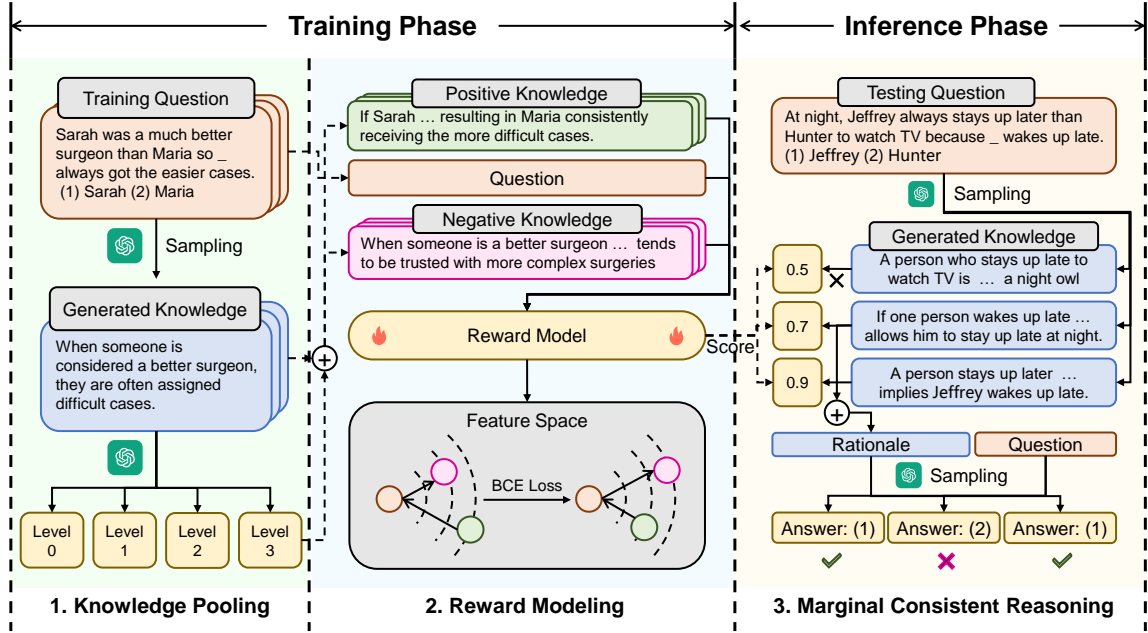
Training Phase

Inference Phase

Training Question

Sarah was a much better surgeon than Maria so _ always got the easier cases. (1) Sarah (2) Maria

Sampling

Generated Knowledge

When someone is considered a better surgeon, they are often assigned difficult cases.

Level 0

Level 1

Level 2

Level 3

1. Knowledge Pooling

Positive Knowledge

If Sarah … resulting in Maria consistently receiving the more difficult cases.

Question

Negative Knowledge

When someone is a better surgeon … tends to be trusted with more complex surgeries

Reward Model

Feature Space

BCE Loss

2. Reward Modeling

Score

Testing Question

At night, Jeffrey always stays up later than Hunter to watch TV because _ wakes up late. (1) Jeffrey (2) Hunter

Sampling

Generated Knowledge

0.5

A person who stays up late to watch TV is … a night owl

0.7

If one person wakes up late … allows him to stay up late at night.

0.9

A person stays up later … implies Jeffrey wakes up late.

Rationale

Question

Sampling

Answer: (1)

Answer: (2)

Answer: (1)

3. Marginal Consistent Reasoning